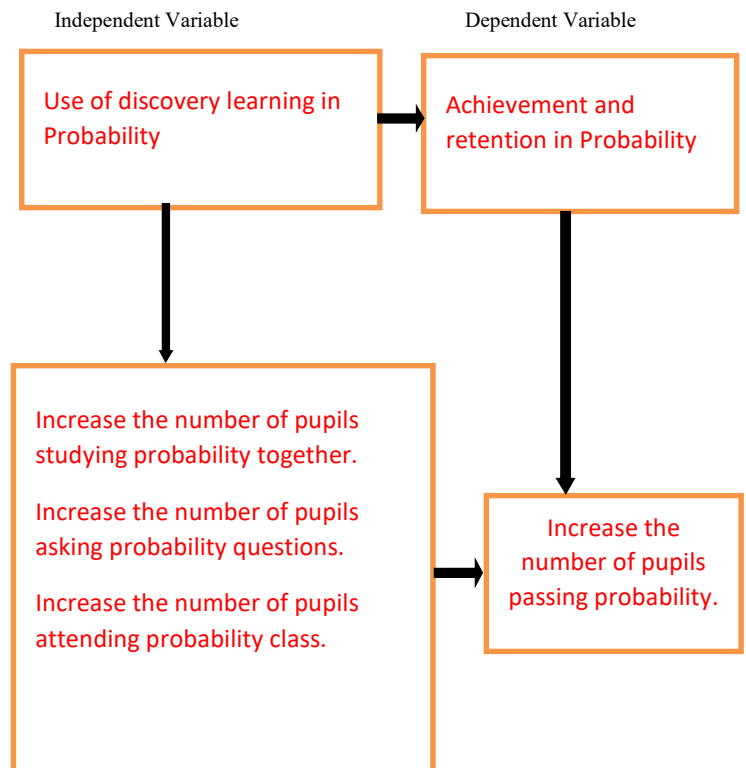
Independent Variable

Dependent Variable

Use of discovery learning in Probability

Achievement and retention in Probability

Increase the number of pupils studying probability together.

Increase the number of pupils asking probability questions.

Increase the number of pupils attending probability class.

Increase the number of pupils passing probability.